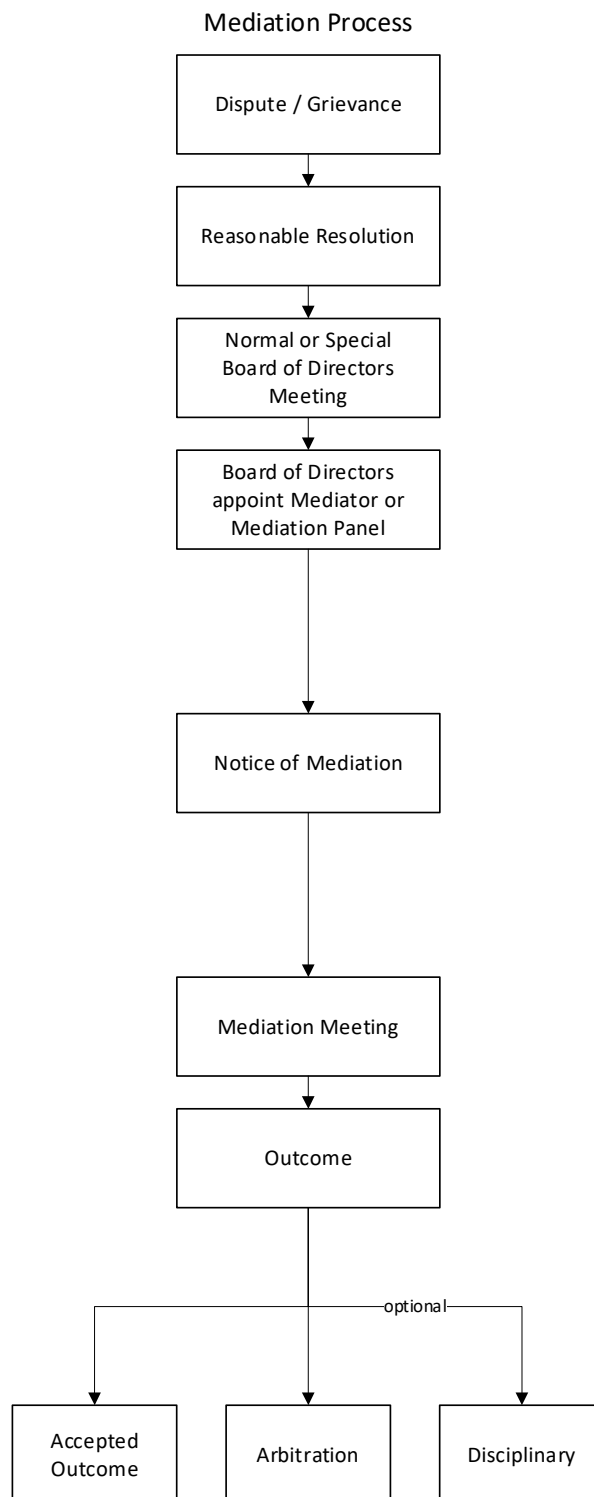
Mediation Process

Dispute / Grievance

Reasonable Resolution

Normal or Special Board of Directors Meeting

Board of Directors appoint Mediator or Mediation Panel

Notice of Mediation

Mediation Meeting

Outcome

optional

Accepted Outcome

Arbitration

Disciplinary